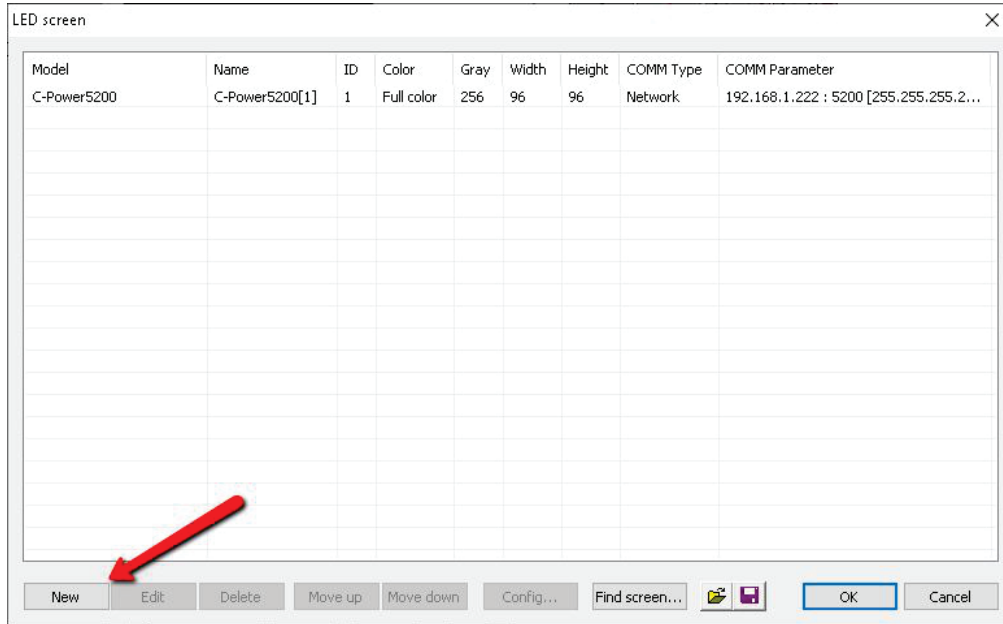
LED screen

| Model | Name | ID | Color | Gray | Width | Height | COMM Type | COMM Parameter |
|---|---|---|---|---|---|---|---|---|
| C-Power5200 | C-Power5200[1] | 1 | Full color | 256 | 96 | 96 | Network | 192.168.1.222 : 5200 [255.255.255.2... |

New Edit Delete Move up Move down Config... Find screen... OK Cancel